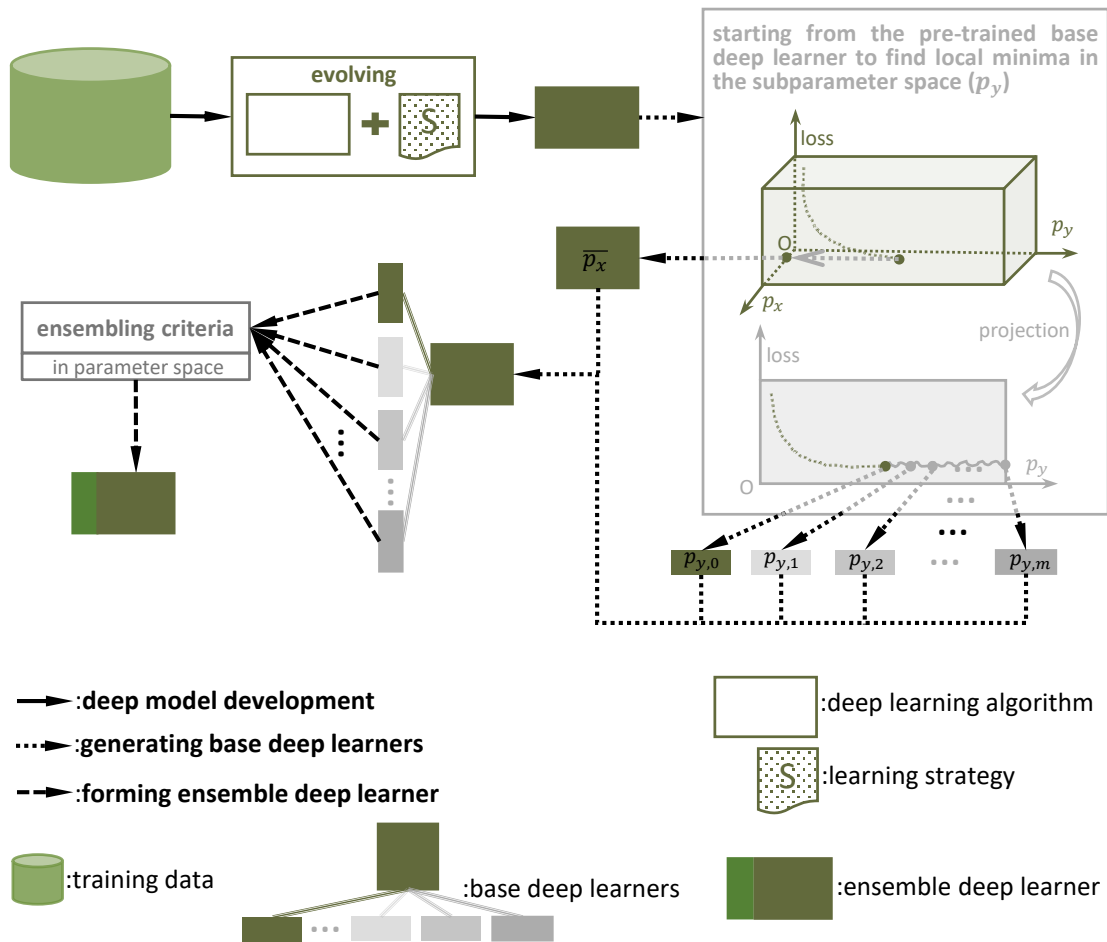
evolving

S

starting from the pre-trained base deep learner to find local minima in the subparameter space ($p_y$)

loss

$p_y$

O

$p_x$

$\overline{p_x}$

projection

loss

O

$p_y$

ensembling criteria

in parameter space

$p_{y,0}$

$p_{y,1}$

$p_{y,2}$

$p_{y,m}$

:deep model development

:generating base deep learners

:forming ensemble deep learner

:training data

:deep learning algorithm

S

:learning strategy

:base deep learners

:ensemble deep learner